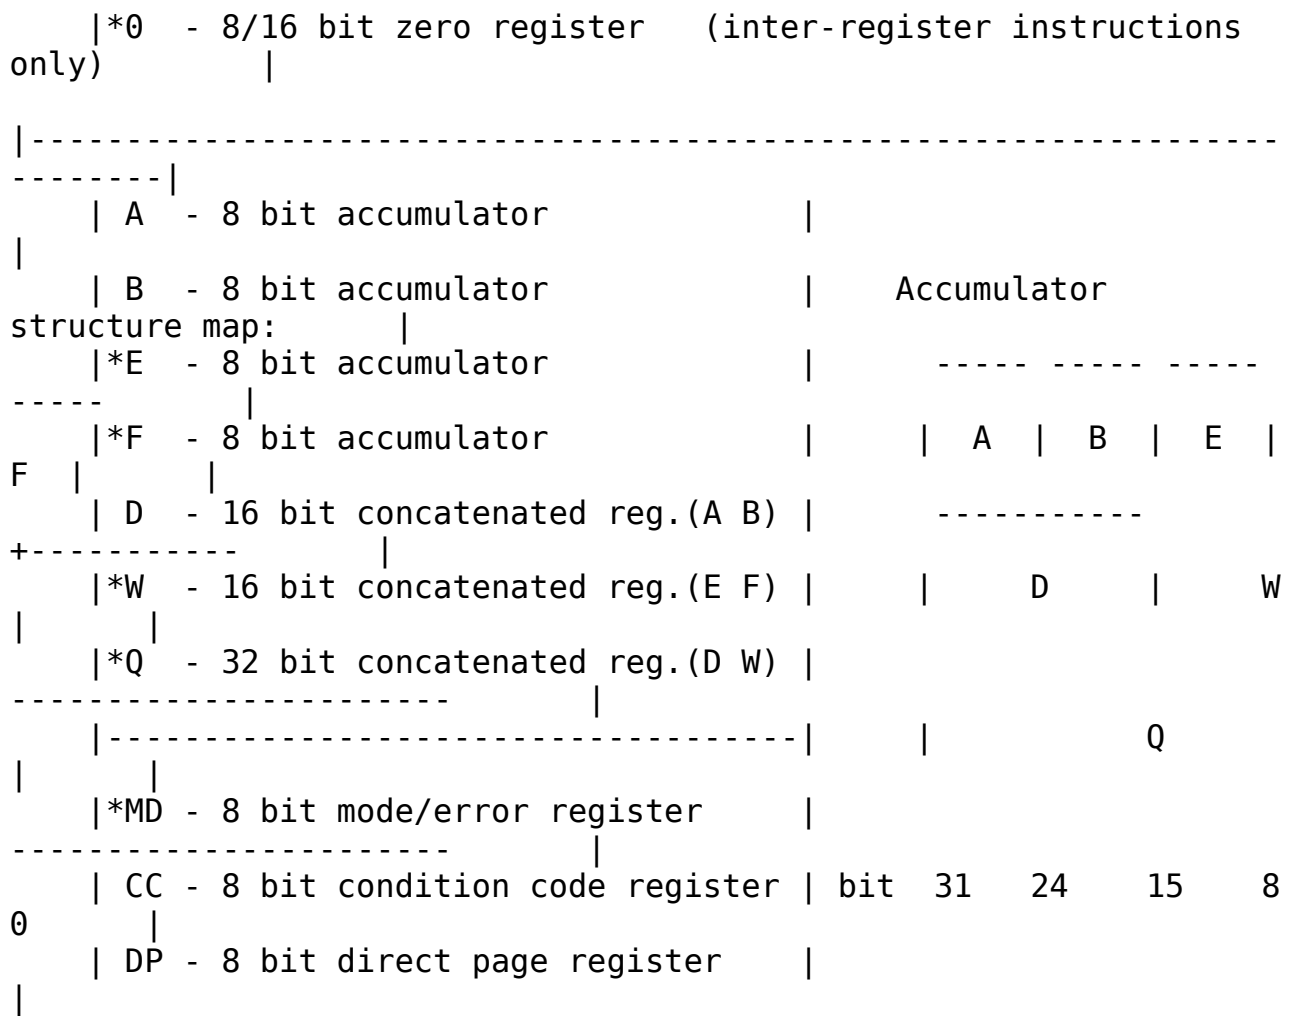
|*0 - 8/16 bit zero register (inter-register instructions only) |

|--------------------------------------------------------------------------|
| A - 8 bit accumulator | |
| B - 8 bit accumulator | Accumulator structure map: |
|*E - 8 bit accumulator | ----- ----- ----- ----- |
|*F - 8 bit accumulator | | A | B | E | F | |
| D - 16 bit concatenated reg.(A B) | ----------- +----------- |
|*W - 16 bit concatenated reg.(E F) | | D | W | |
|*Q - 32 bit concatenated reg.(D W) | ----------------------- |
|-----------------------------------| | Q | |
|*MD - 8 bit mode/error register | ----------------------- |
| CC - 8 bit condition code register | bit 31 24 15 8 0 |
| DP - 8 bit direct page register | |